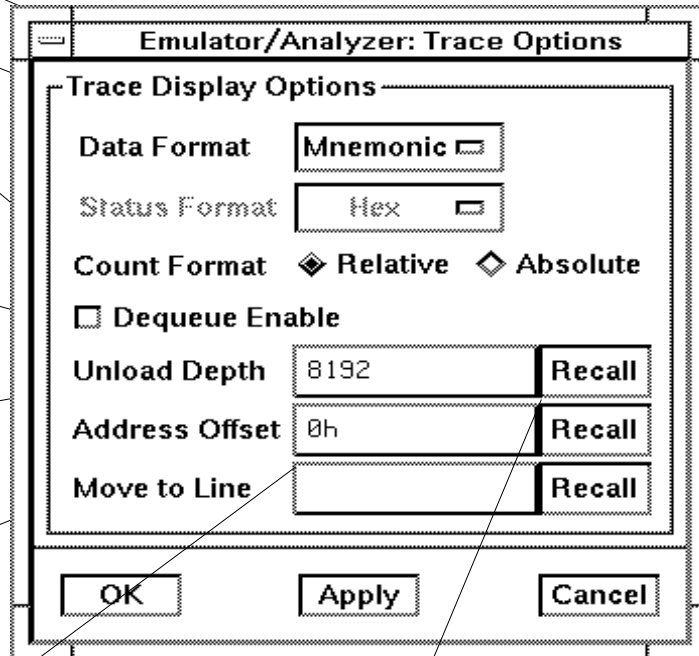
Emulator/Analyzer: Trace Options

Trace Display Options

Data Format Mnemonic

Status Format Hex

Count Format Relative Absolute

Dequeue Enable

Unload Depth 8192 Recall

Address Offset 0h Recall

Move to Line Recall

OK Apply Cancel